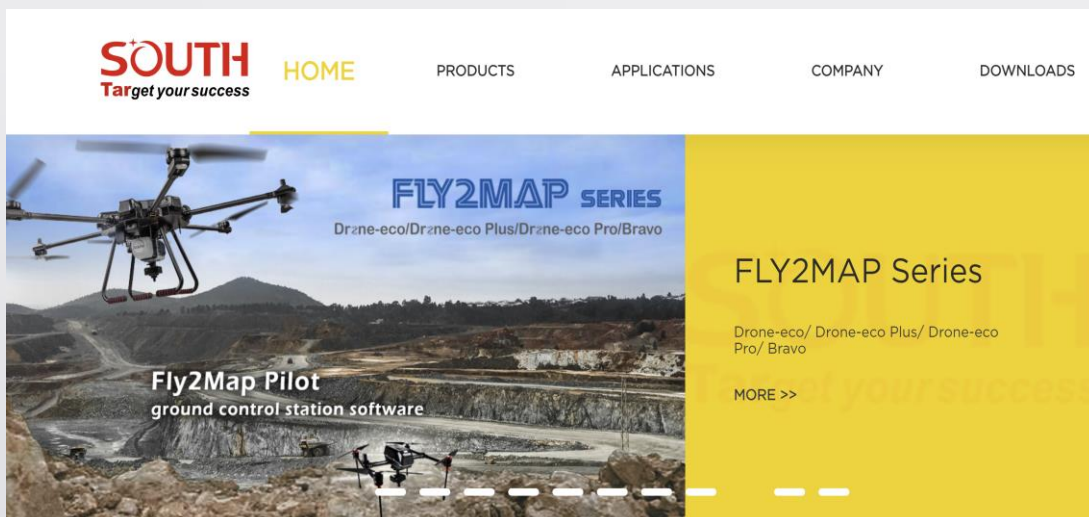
SOUTH
Target your success

HOME PRODUCTS APPLICATIONS COMPANY DOWNLOADS

FLY2MAP SERIES
Drone-eco/Drone-eco Plus/Drone-eco Pro/Bravo

Fly2Map Pilot
ground control station software

FLY2MAP Series

Drone-eco/ Drone-eco Plus/ Drone-eco Pro/ Bravo

MORE >>

SOUTH
Target your success